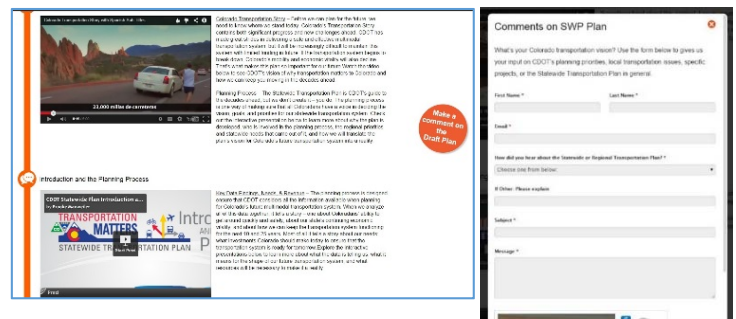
Colorado Transportation Story - with Captain & Falk - Viki

21,000 miles de carreteras

Colorado Transportation Story – Before we can plan for the future we need to know where we stand today. Colorado's Transportation Story contains both significant progress and new challenges ahead. CDOT has made great strides in developing a safe and efficient multimodal transportation system, but it will be increasingly difficult to maintain the system with limited funding in the future. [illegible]

Planning Process – The Statewide Transportation Plan is CDOT's guide to the decades ahead, but we don't create it – you do! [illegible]

Make a comment on the Draft Plan

Introduction and the Planning Process

CDOT Statewide Plan Introduction a...

TRANSPORTATION MATTERS

STATEWIDE TRANSPORTATION PLAN

Intro

Key Data, Findings, Needs, & Revenue – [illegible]

Comments on SWP Plan

What's your Colorado transportation vision? Use the form below to give us your input on CDOT's planning priorities, local transportation issues, specific projects, or the Statewide Transportation Plan in general.

First Name *

Last Name *

Email *

How did you hear about the Statewide or Regional Transportation Plan? *

Choose one from below

If Other, Please explain

Subject *

Message *